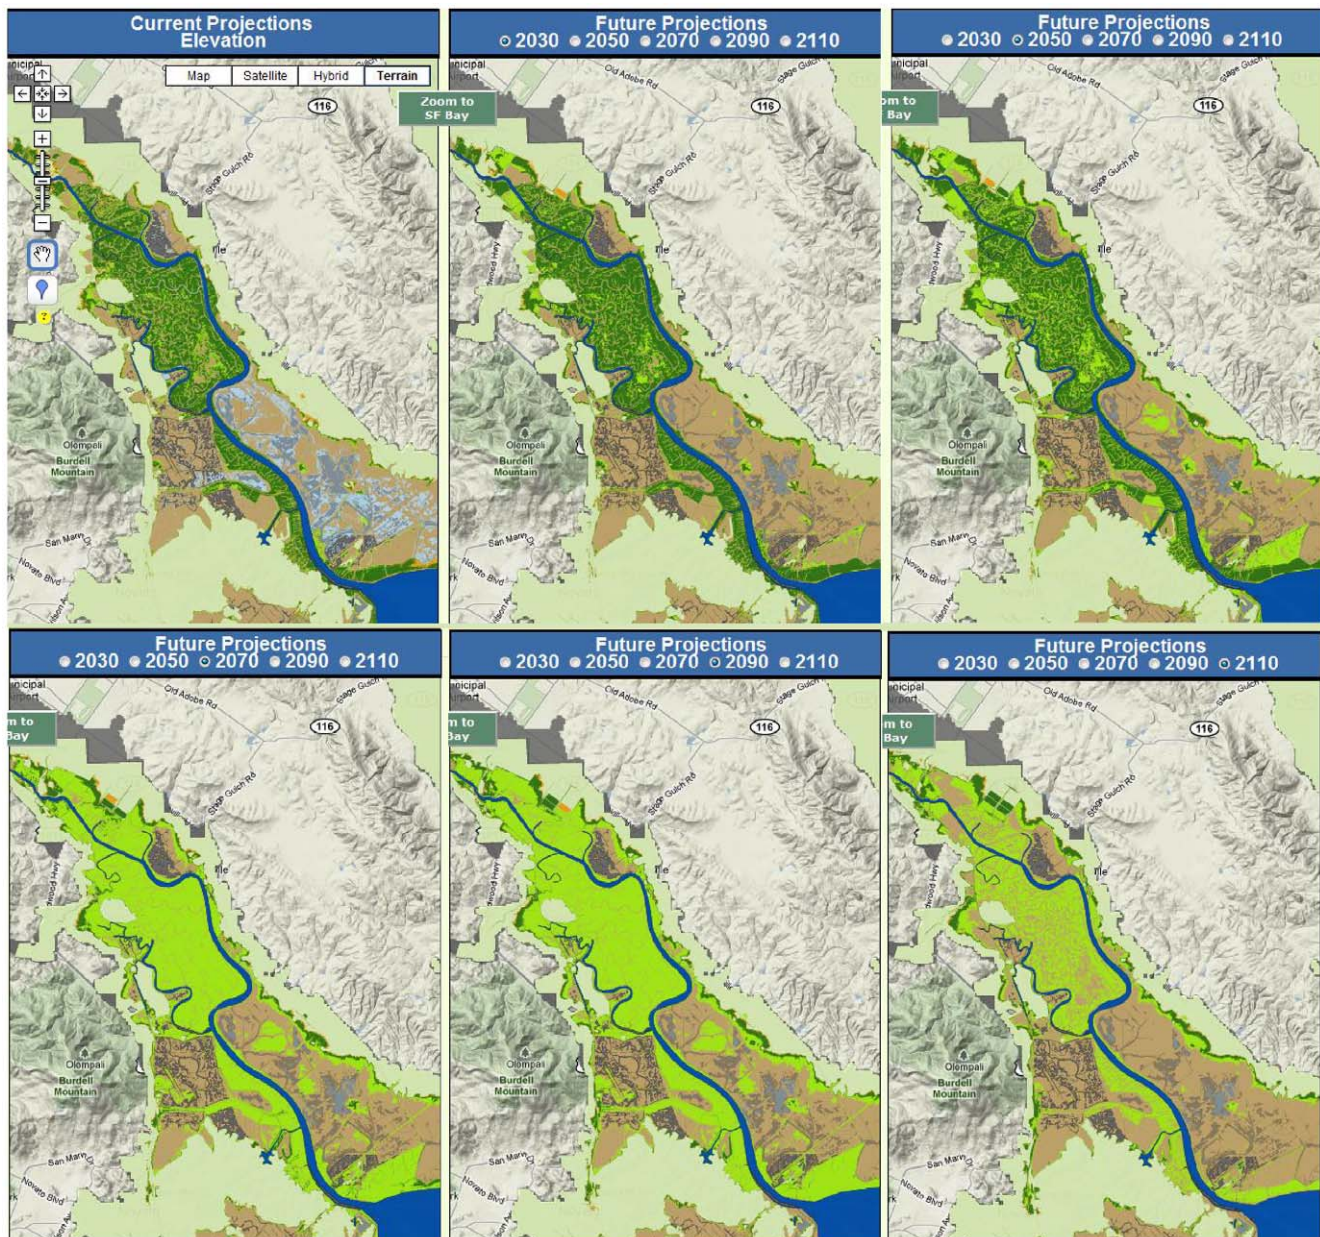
Current Projections
Elevation

Map | Satellite | Hybrid | Terrain

Zoom to SF Bay

116

Olompali
Burdell Mountain

Future Projections
2030 2050 2070 2090 2110

Old Adobe Rd
Stage Gulch Rd

116

Olompali
Burdell Mountain

Future Projections
2030 2050 2070 2090 2110

Old Adobe Rd

116

Olompali
Burdell Mountain

Future Projections
2030 2050 2070 2090 2110

Old Adobe Rd

116

Olompali
Burdell Mountain

Future Projections
2030 2050 2070 2090 2110

Old Adobe Rd

116

Olompali
Burdell Mountain

Future Projections
2030 2050 2070 2090 2110

Old Adobe Rd

116

Olompali
Burdell Mountain